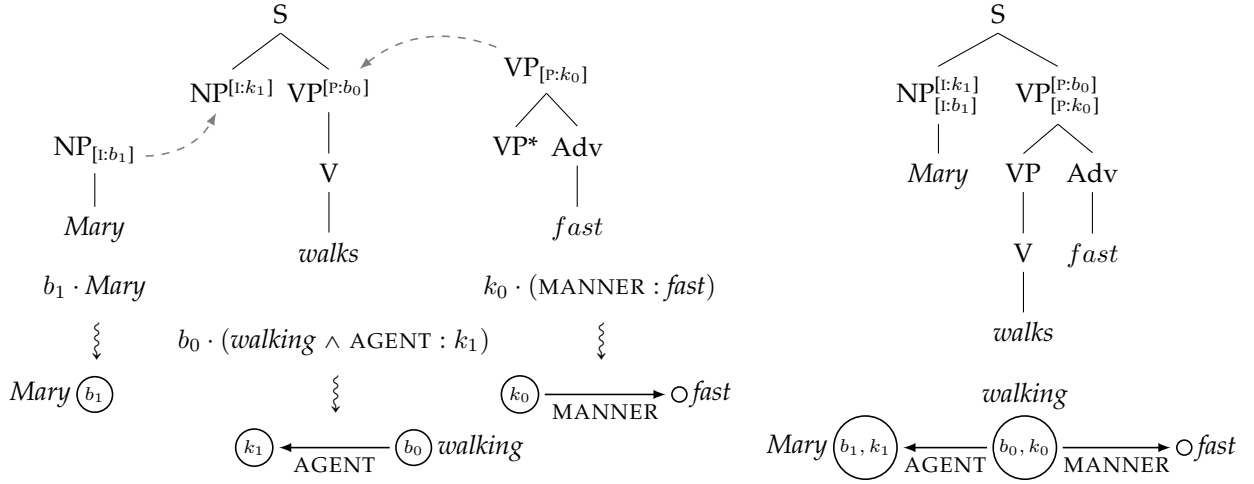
S

$NP^{[I:k_1]}$ $VP^{[P:b_0]}$

$VP_{[P:k_0]}$

$NP_{[I:b_1]}$

V

VP* Adv

*Mary*

*walks*

*fast*

$b_1 \cdot$ *Mary*

$k_0 \cdot$ (MANNER : *fast*)

$b_0 \cdot$ (*walking* $\wedge$ AGENT : $k_1$)

*Mary* $b_1$

$k_0$ MANNER *fast*

$k_1$ AGENT $b_0$ *walking*

S

$NP^{[I:k_1]}_{[I:b_1]}$ $VP^{[P:b_0]}_{[P:k_0]}$

*Mary* VP Adv

V *fast*

*walks*

*walking*

*Mary* $b_1, k_1$ AGENT $b_0, k_0$ MANNER *fast*